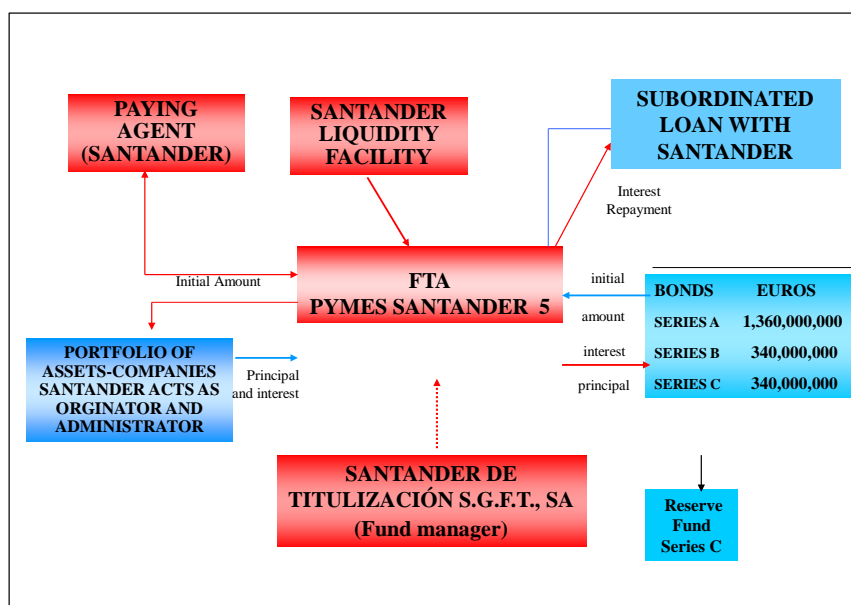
PAYING AGENT (SANTANDER)

SANTANDER LIQUIDITY FACILITY

SUBORDINATED LOAN WITH SANTANDER

Interest Repayment

Initial Amount

FTA
PYMES SANTANDER 5

initial

amount

interest

principal

| BONDS | EUROS |
|---|---|
| SERIES A | 1,360,000,000 |
| SERIES B | 340,000,000 |
| SERIES C | 340,000,000 |

PORTFOLIO OF ASSETS-COMPANIES SANTANDER ACTS AS ORGINATOR AND ADMINISTRATOR

Principal and interest

SANTANDER DE TITULIZACIÓN S.G.F.T., SA (Fund manager)

Reserve Fund Series C